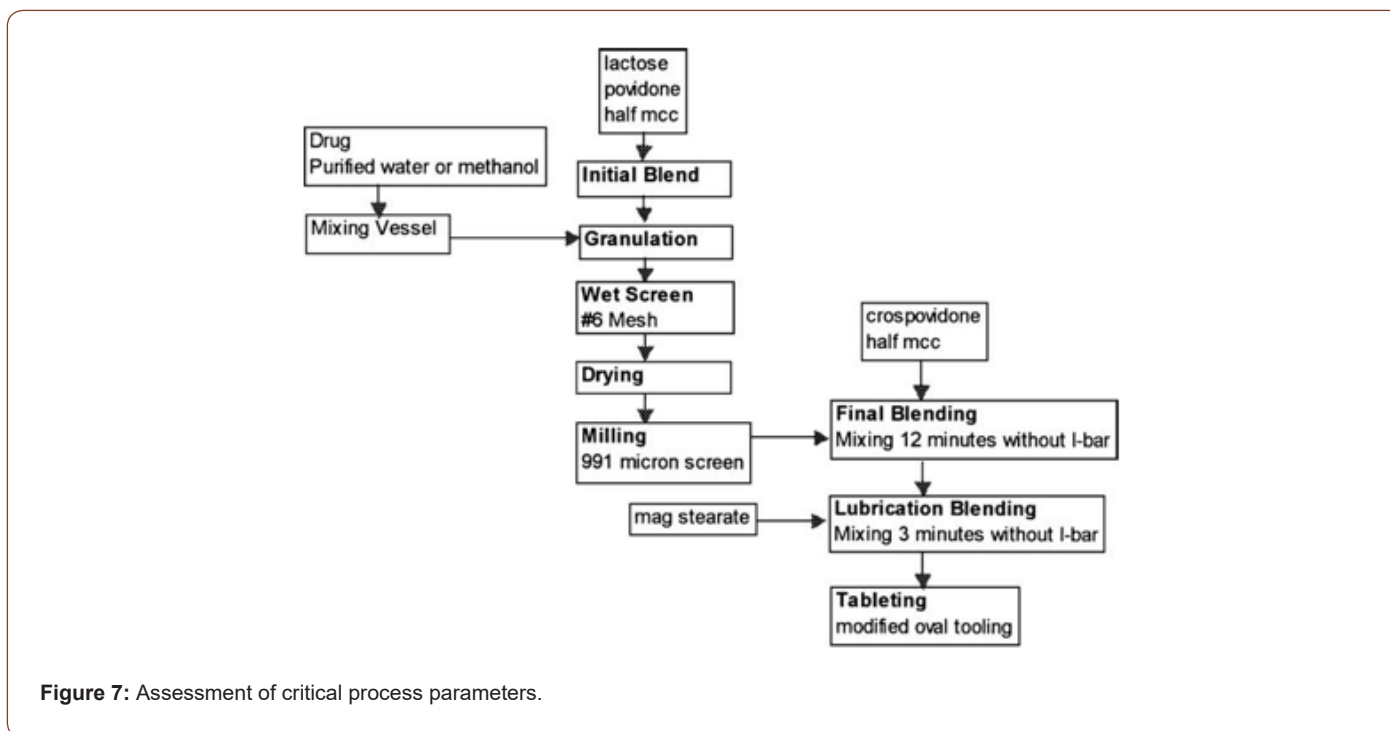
lactose
povidone
half mcc

Drug
Purified water or methanol

Initial Blend

Mixing Vessel

Granulation

Wet Screen
#6 Mesh

crospovidone
half mcc

Drying

Milling
991 micron screen

Final Blending
Mixing 12 minutes without I-bar

mag stearate

Lubrication Blending
Mixing 3 minutes without I-bar

Tableting
modified oval tooling

**Figure 7:** Assessment of critical process parameters.